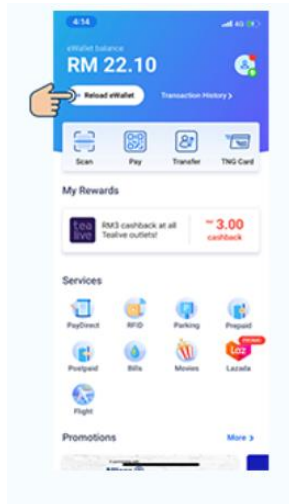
4:14
4G

eWallet balance
RM 22.10

+ Reload eWallet
Transaction History >

Scan
Pay
Transfer
TNG Card

My Rewards

tea live
RM3 cashback at all Tealive outlets!
RM 3.00 cashback

Services

PayDirect
RFID
Parking
Prepaid
Postpaid
Bills
Movies
Laz
PROMO
Lazada
Flight

Promotions
More >